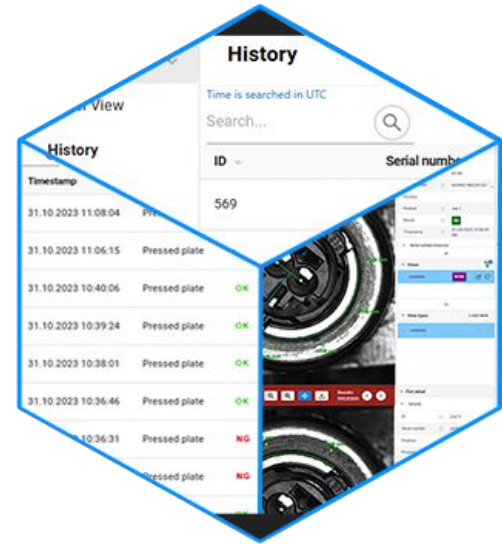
History

Time is searched in UTC

Search...

ID

Serial numb

569

View

History

Timestamp

| | | |
|---|---|---|
| 31.10.2023 11:08:04 | Pr | |
| 31.10.2023 11:06:15 | Pressed plate | |
| 31.10.2023 10:40:06 | Pressed plate | OK |
| 31.10.2023 10:39:24 | Pressed plate | OK |
| 31.10.2023 10:38:01 | Pressed plate | OK |
| 31.10.2023 10:36:46 | Pressed plate | OK |
| 31.10.2023 10:36:31 | Pressed plate | NG |
| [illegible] | ressed plate | NG |